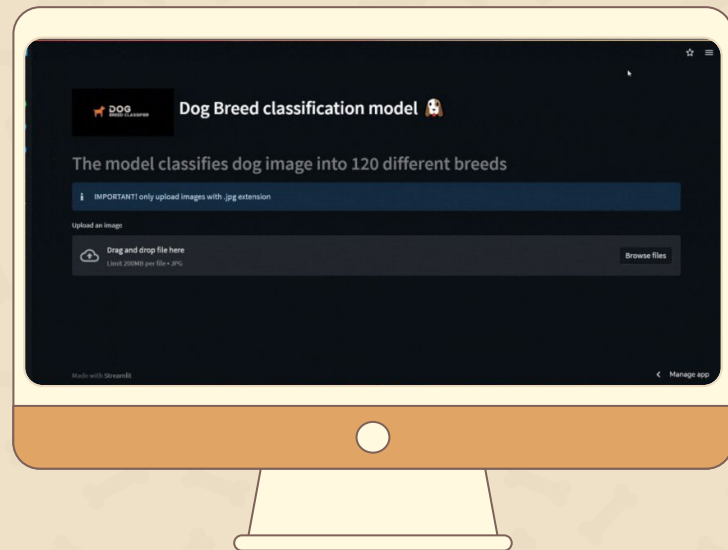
DOG
BREED CLASSIFIER

Dog Breed classification model 🐶

The model classifies dog image into 120 different breeds

IMPORTANT! only upload images with .jpg extension

Upload an image

Drag and drop file here

Limit 200MB per file • JPG

Browse files

Made with Streamlit

Manage app